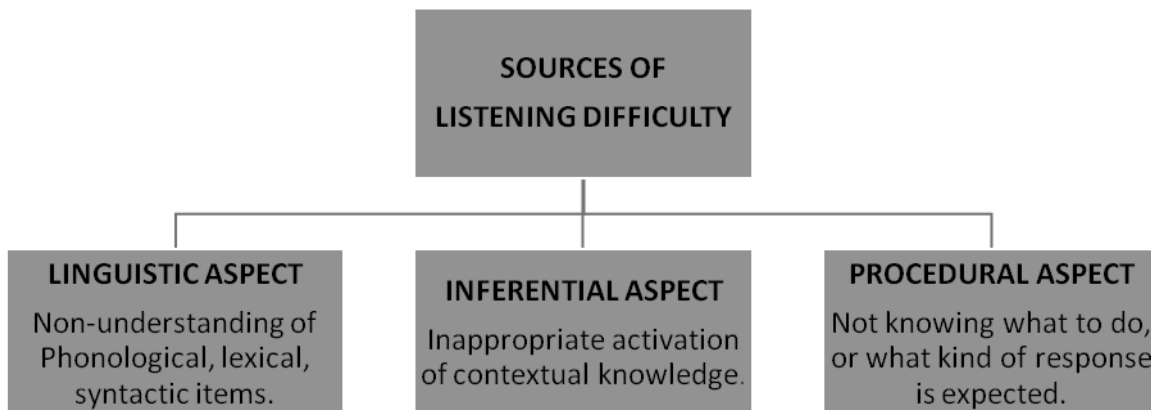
SOURCES OF LISTENING DIFFICULTY

LINGUISTIC ASPECT
Non-understanding of Phonological, lexical, syntactic items.

INFERENTIAL ASPECT
Inappropriate activation of contextual knowledge.

PROCEDURAL ASPECT
Not knowing what to do, or what kind of response is expected.